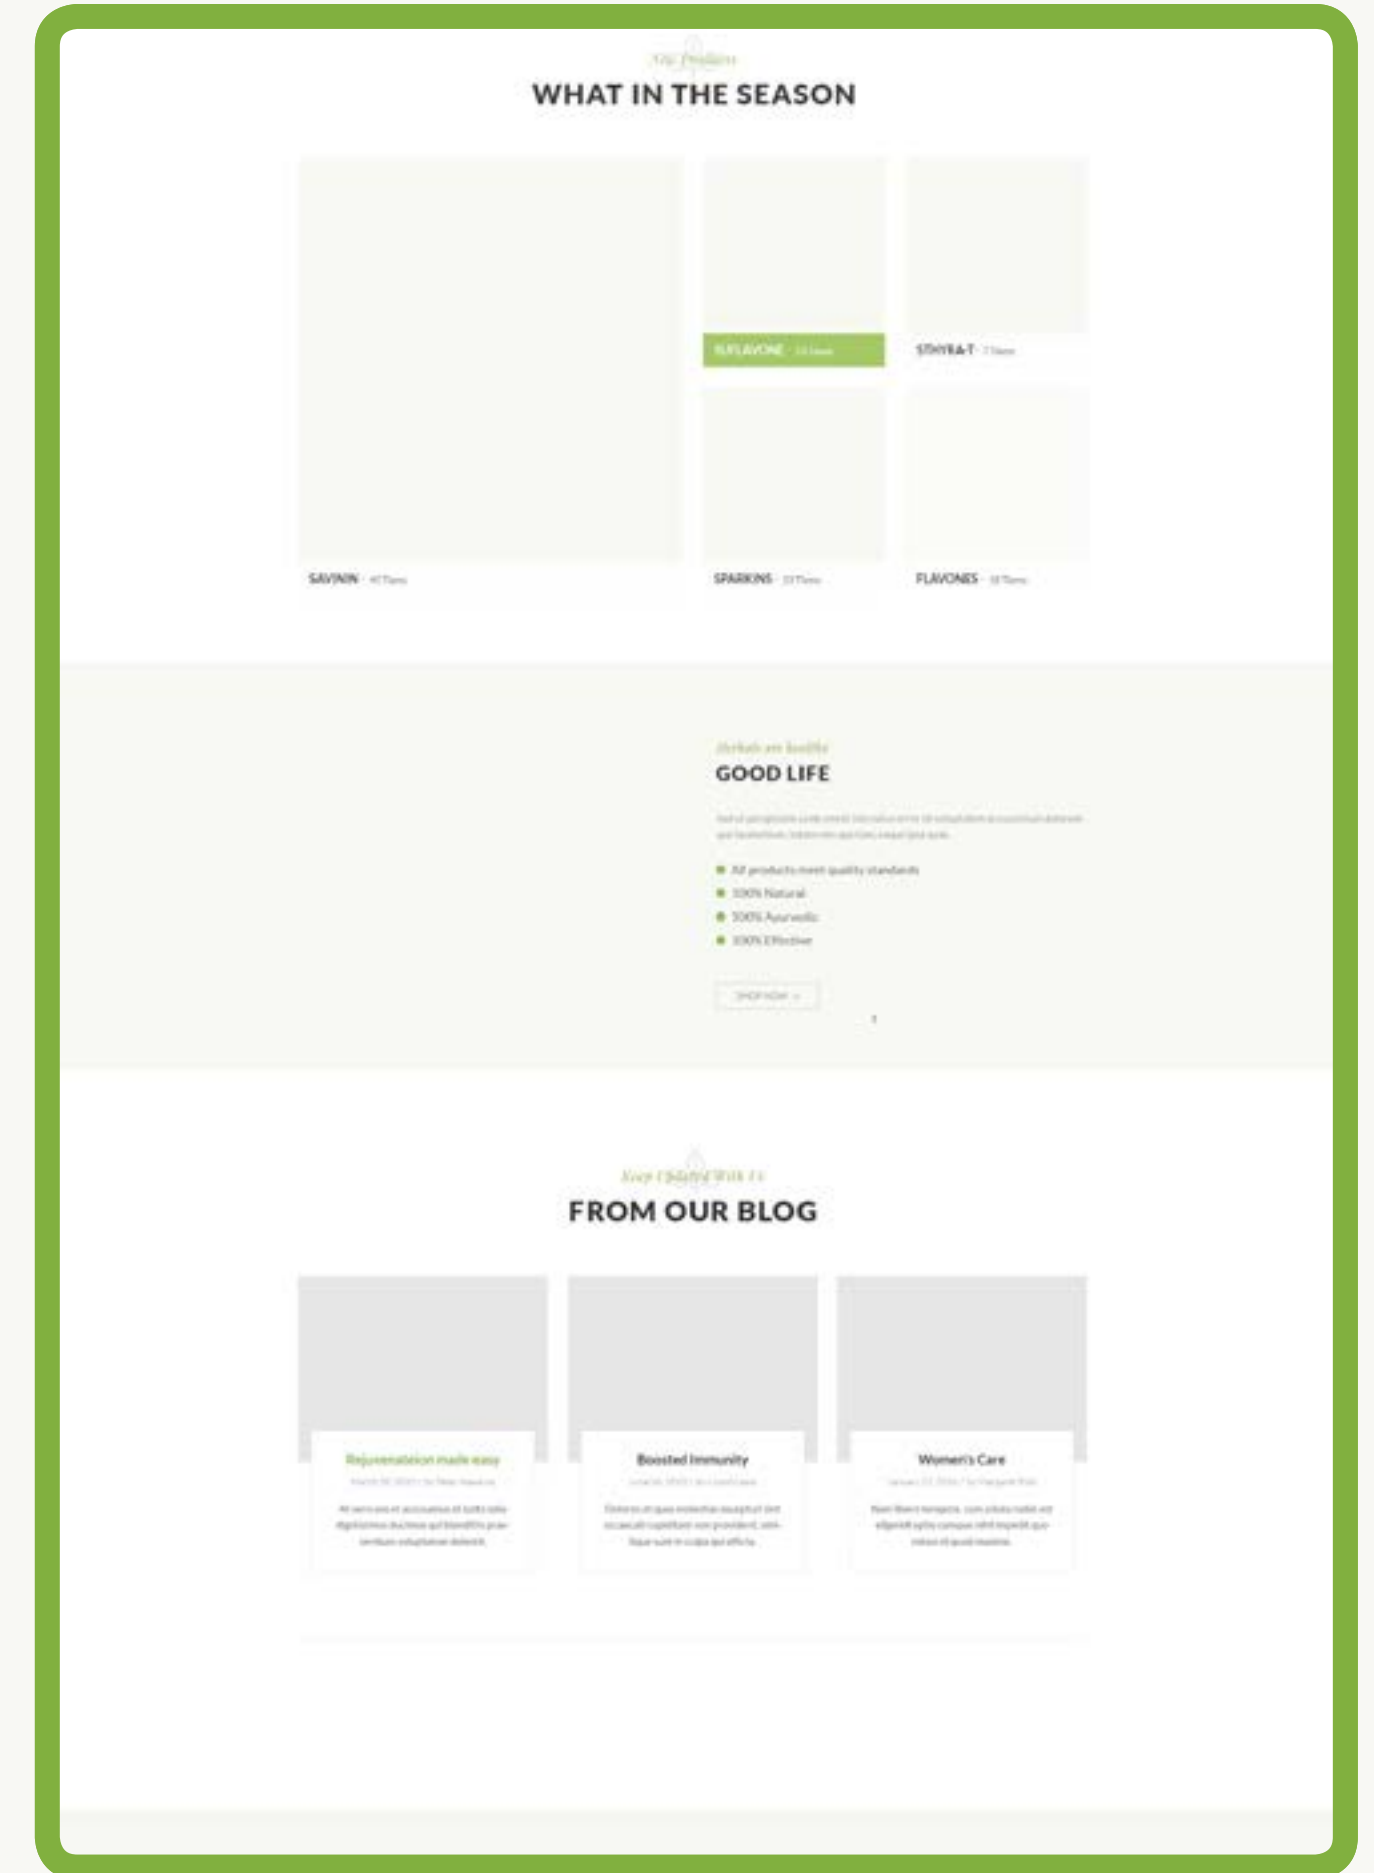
Our Products
WHAT IN THE SEASON

ISFLAVONE · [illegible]

STHYRA-T · 7 Items

SAVININ · 47 Items

SPARKINS · 23 Items

FLAVONES · 18 Items

Herbals are healthy
GOOD LIFE

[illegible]

All products meet quality standards
100% Natural
100% Ayurvedic
100% Effective

SHOP NOW →

Keep Updated With Us
FROM OUR BLOG

Rejuvenataion made easy
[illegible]
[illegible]

Boosted Immunity
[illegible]
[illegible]

Women's Care
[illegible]
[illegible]